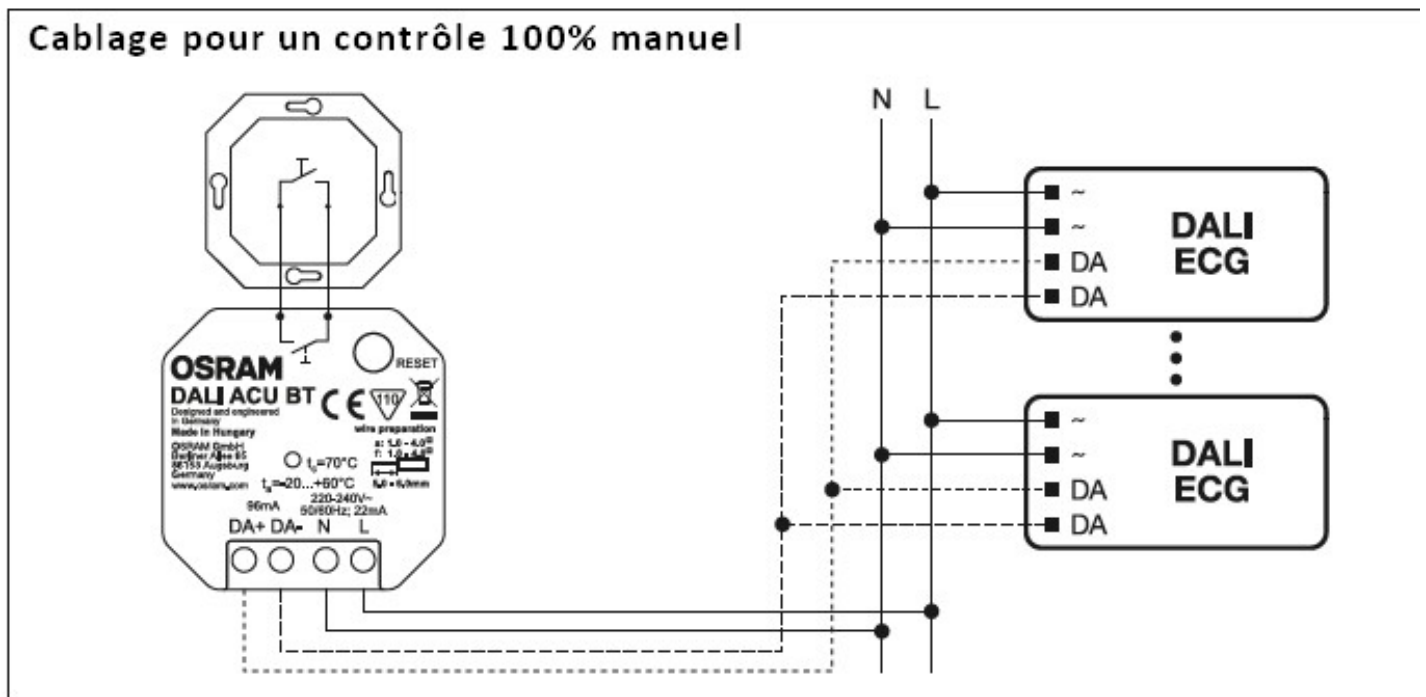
Cablage pour un contrôle 100% manuel

N L

OSRAM
DALI ACU BT
Designed and engineered in Germany
Made in Hungary
OSRAM GmbH
Berliner Allee 65
86153 Augsburg
Germany
www.osram.com
RESET
110
wire preparation
$t_c$=70°C
$t_a$=-20...+60°C
96mA
220-240V~
50/60Hz; 22mA
DA+ DA- N L

~
~
DA
DA
DALI
ECG

~
~
DA
DA
DALI
ECG